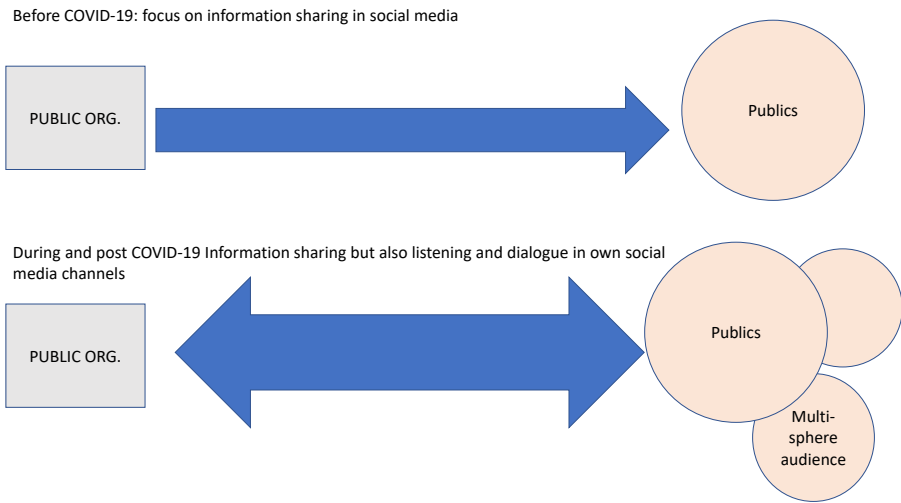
Before COVID-19: focus on information sharing in social media

PUBLIC ORG.

Publics

During and post COVID-19 Information sharing but also listening and dialogue in own social media channels

PUBLIC ORG.

Publics

Multi-sphere audience